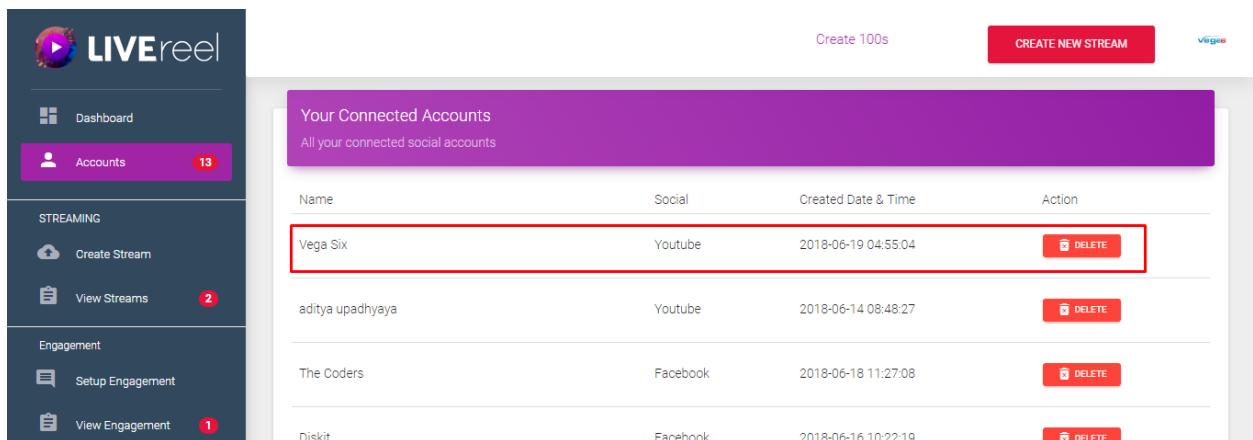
LIVEreel

Dashboard

Accounts 13

STREAMING

Create Stream

View Streams 2

Engagement

Setup Engagement

View Engagement 1

Create 100s

CREATE NEW STREAM

vega6

Your Connected Accounts

All your connected social accounts

| Name | Social | Created Date & Time | Action |
|---|---|---|---|
| Vega Six | Youtube | 2018-06-19 04:55:04 | DELETE |
| aditya upadhyaya | Youtube | 2018-06-14 08:48:27 | DELETE |
| The Coders | Facebook | 2018-06-18 11:27:08 | DELETE |
| Diskit | Facebook | 2018-06-16 10:22:19 | DELETE |